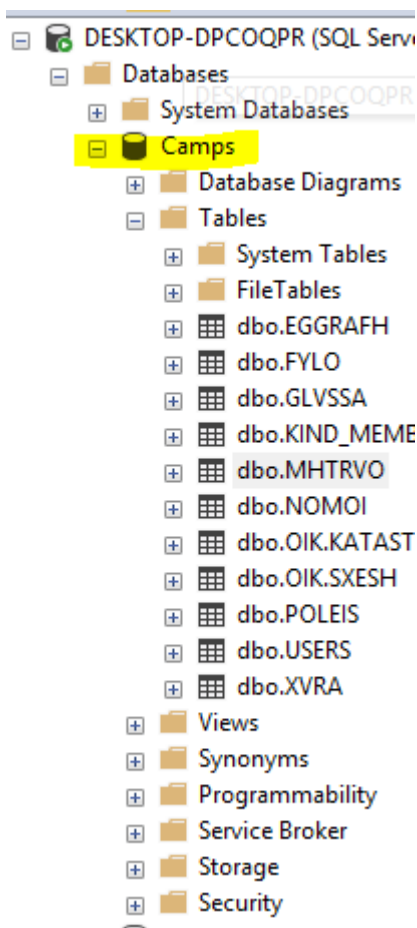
DESKTOP-DPCOQPR (SQL Serve
Databases
DESKTOP-DPCOQPR
System Databases
Camps
Database Diagrams
Tables
System Tables
FileTables
dbo.EGGRAFH
dbo.FYLO
dbo.GLVSSA
dbo.KIND_MEME
dbo.MHTRVO
dbo.NOMOI
dbo.OIK.KATAST
dbo.OIK.SXESH
dbo.POLEIS
dbo.USERS
dbo.XVRA
Views
Synonyms
Programmability
Service Broker
Storage
Security